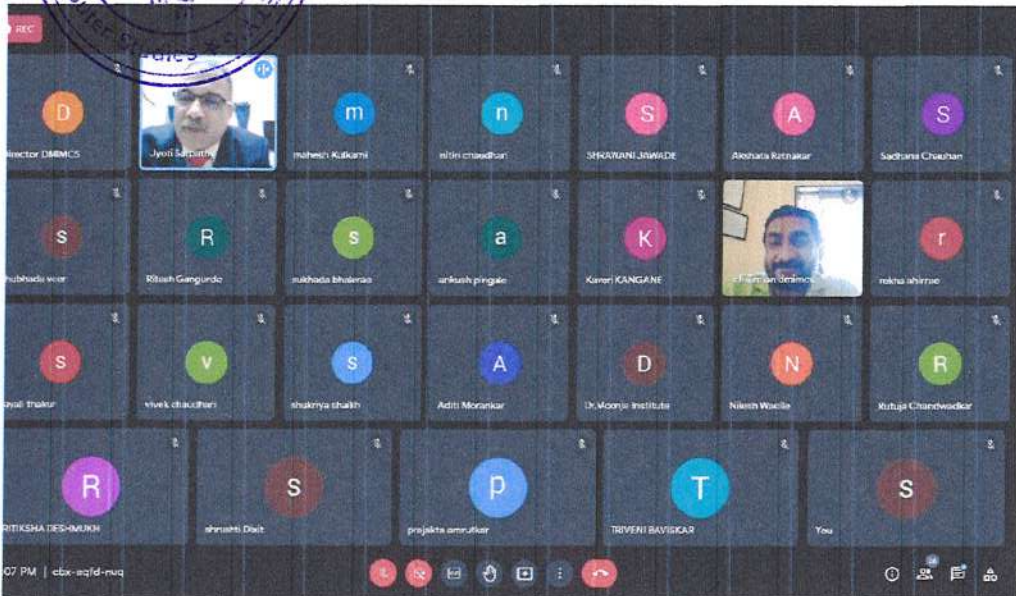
REC

D
irector DMIMCS

Jyoti Satpathy

m
mahesh Kulkarni

n
nitin chaudhari

S
SHRAVANI JAWADE

A
Akshata Ratnakar

S
Sadhana Chauhan

s
hubhada war

R
Ritesh Gangurde

s
sukhada bhalerao

a
ankush pingale

K
Kaveri KANGANE

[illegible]

r
rekha ahirrao

s
ayali thakur

v
vivek chaudhari

s
shukriya shaikh

A
Aditi Morankar

D
Dr.Moonje Institute

N
Nilesh Wadile

R
Rutuja Chandwadkar

R
RITIKSHA DESHMUKH

s
shrushti Dixit

p
prajakta amrutkar

T
TRIVENI BAVISKAR

s
You

07 PM | cbx-eqfd-nuq